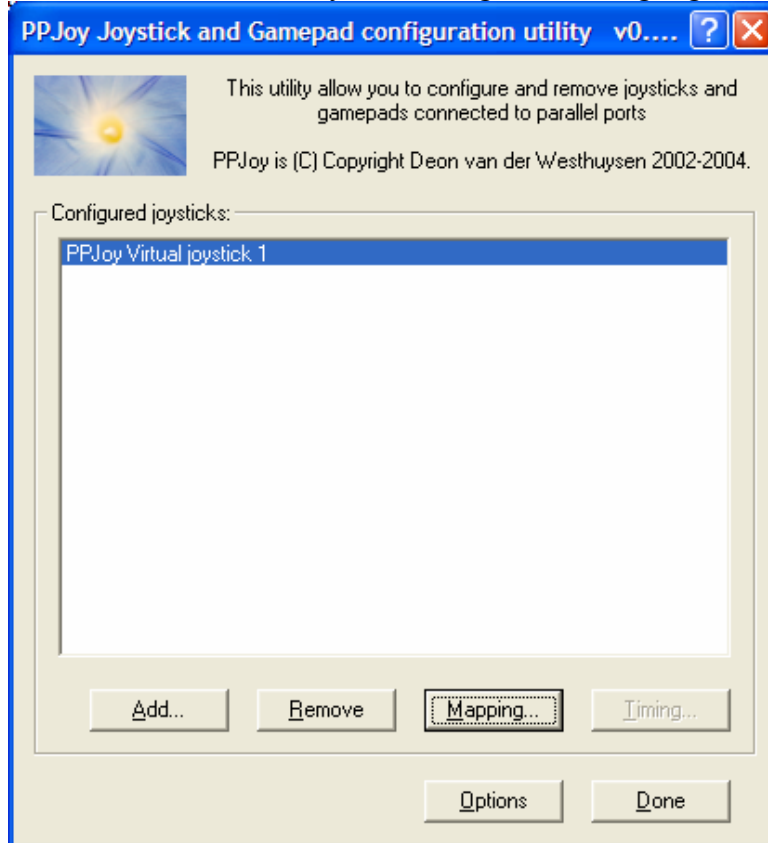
PPJoy Joystick and Gamepad configuration utility v0....

?

This utility allow you to configure and remove joysticks and gamepads connected to parallel ports

PPJoy is (C) Copyright Deon van der Westhuysen 2002-2004.

Configured joysticks:

PPJoy Virtual joystick 1

Add...

Remove

Mapping...

Timing...

Options

Done